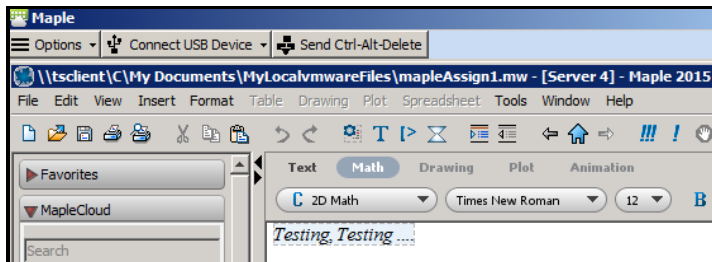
Maple

Options | Connect USB Device | Send Ctrl-Alt-Delete

\\tsclient\C\My Documents\MyLocalvmwareFiles\mapleAssign1.mw - [Server 4] - Maple 2015

File Edit View Insert Format Table Drawing Plot Spreadsheet Tools Window Help

T !!! !

Favorites

MapleCloud

Search

Text Math Drawing Plot Animation

C 2D Math | Times New Roman | 12 | B

Testing, Testing ...